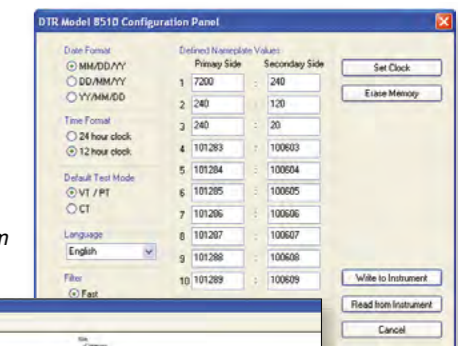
DTR Model 8510 Configuration Panel

Date Format
MM/DD/YY
DD/MM/YY
YY/MM/DD

Time Format
24 hour clock
12 hour clock

Default Test Mode
VT / PT
CT

Language
English

Filter
Fast

Defined Nameplate Values

| | Primary Side | | Secondary Side |
|---|---|---|---|
| 1 | 7200 | : | 240 |
| 2 | 240 | : | 120 |
| 3 | 240 | : | 20 |
| 4 | 101283 | : | 100603 |
| 5 | 101284 | : | 100604 |
| 6 | 101285 | : | 100605 |
| 7 | 101286 | : | 100606 |
| 8 | 101287 | : | 100607 |
| 9 | 101288 | : | 100608 |
| 10 | 101289 | : | 100609 |

Set Clock
Erase Memory
Write to Instrument
Read from Instrument
Cancel

n